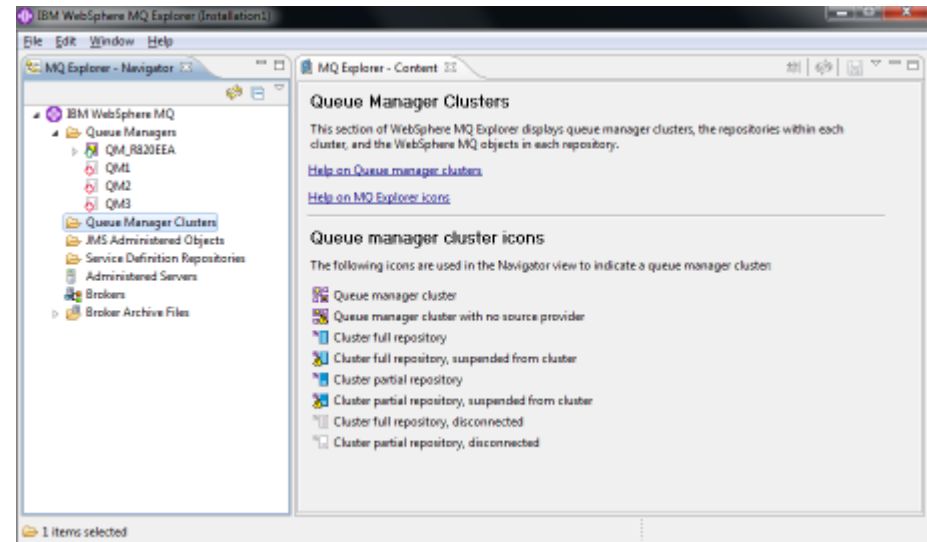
IBM WebSphere MQ Explorer (Installation1)

File Edit Window Help

MQ Explorer - Navigator

IBM WebSphere MQ
Queue Managers
QM_R820EEA
QM1
QM2
QM3
Queue Manager Clusters
JMS Administered Objects
Service Definition Repositories
Administered Servers
Brokers
Broker Archive Files

MQ Explorer - Content

Queue Manager Clusters

This section of WebSphere MQ Explorer displays queue manager clusters, the repositories within each cluster, and the WebSphere MQ objects in each repository.

Help on Queue manager clusters

Help on MQ Explorer icons

Queue manager cluster icons

The following icons are used in the Navigator view to indicate a queue manager cluster:

Queue manager cluster
Queue manager cluster with no source provider
Cluster full repository
Cluster full repository, suspended from cluster
Cluster partial repository
Cluster partial repository, suspended from cluster
Cluster full repository, disconnected
Cluster partial repository, disconnected

1 items selected